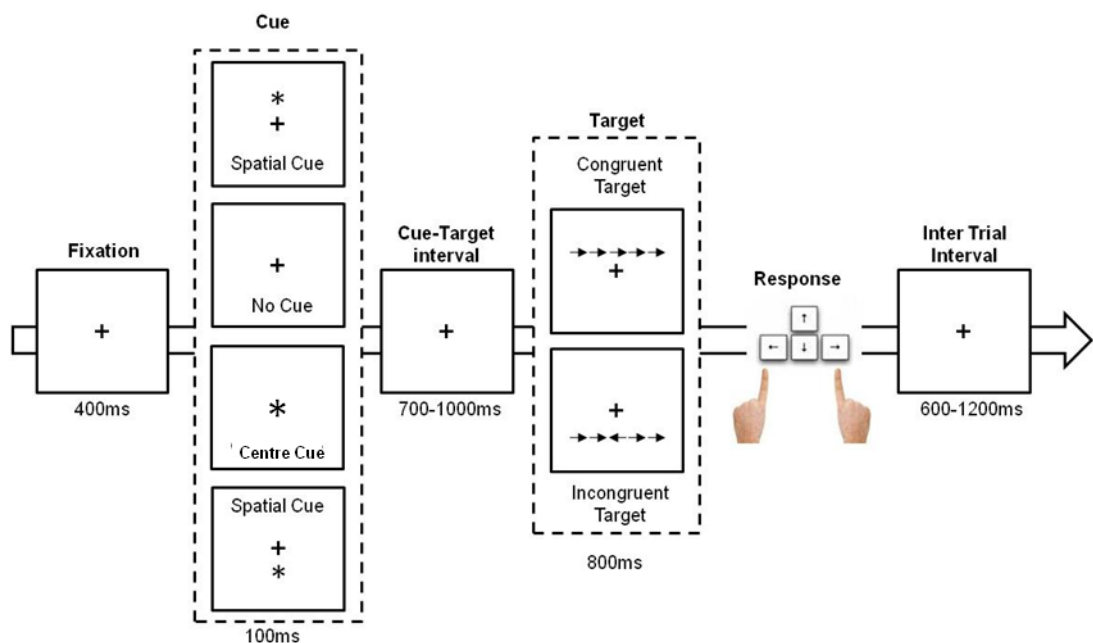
Cue

*
+
Spatial Cue

+
No Cue

*
Centre Cue

Spatial Cue
+
*

100ms

Fixation
+
400ms

Cue-Target interval
+
700-1000ms

Target

Congruent Target
→→→→→
+

+
→→←→→
Incongruent Target

800ms

Response
↑
← ↓ →

Inter Trial Interval
+
600-1200ms